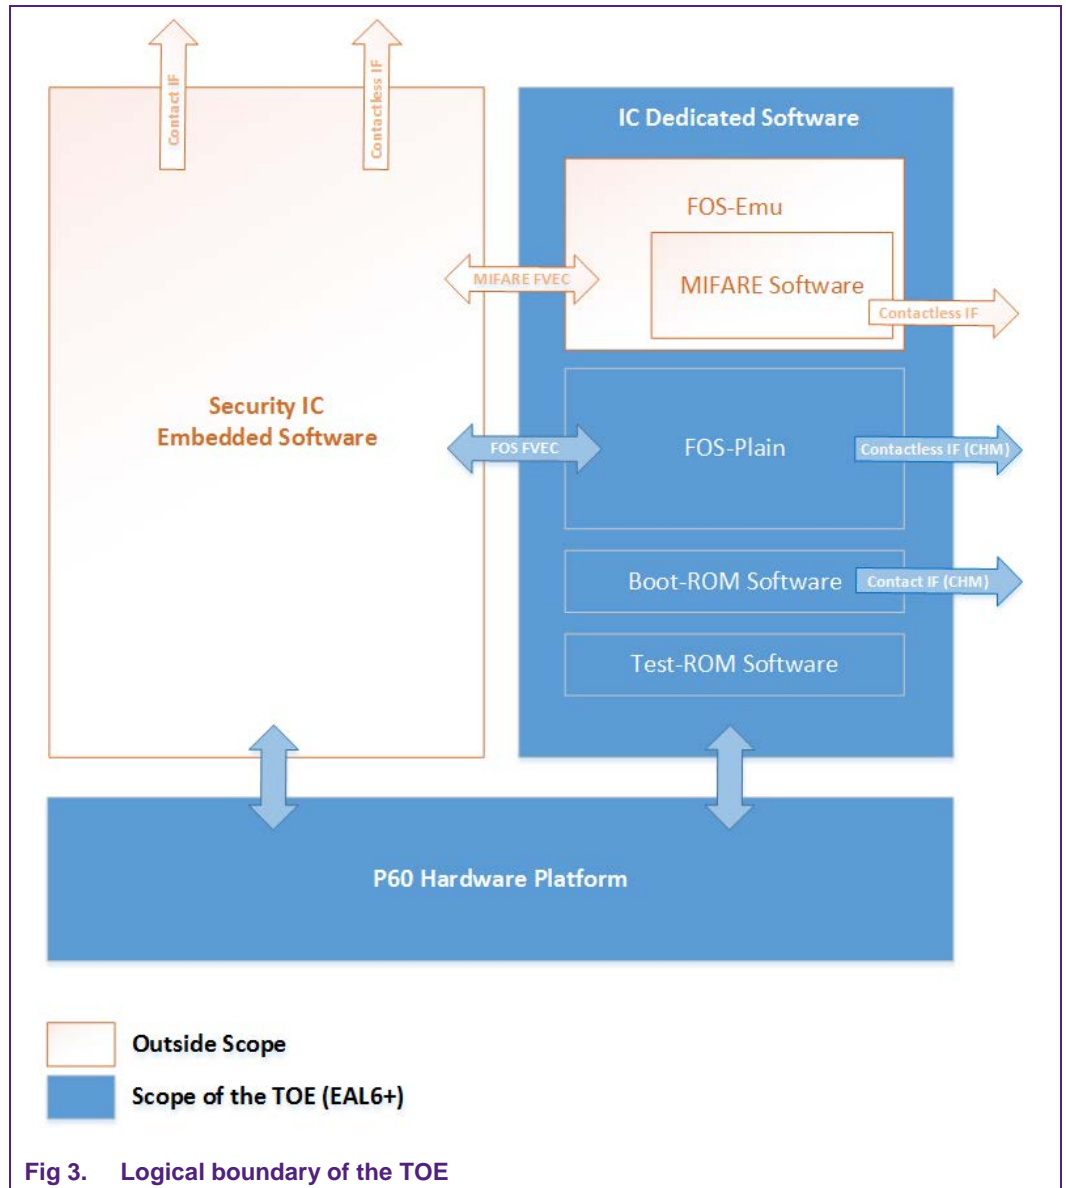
Contact IF

Contactless IF

IC Dedicated Software

FOS-Emu

MIFARE FVEC

MIFARE Software

Contactless IF

Security IC Embedded Software

FOS FVEC

FOS-Plain

Contactless IF (CHM)

Boot-ROM Software

Contact IF (CHM)

Test-ROM Software

P60 Hardware Platform

Outside Scope

Scope of the TOE (EAL6+)

Fig 3. Logical boundary of the TOE